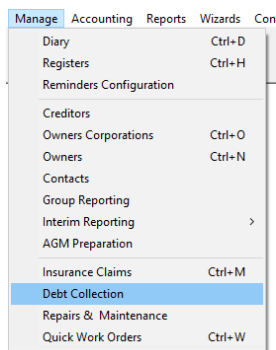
Manage Accounting Reports Wizards Con

Diary Ctrl+D
Registers Ctrl+H
Reminders Configuration

Creditors
Owners Corporations Ctrl+O
Owners Ctrl+N
Contacts
Group Reporting
Interim Reporting >
AGM Preparation

Insurance Claims Ctrl+M
Debt Collection
Repairs & Maintenance
Quick Work Orders Ctrl+W